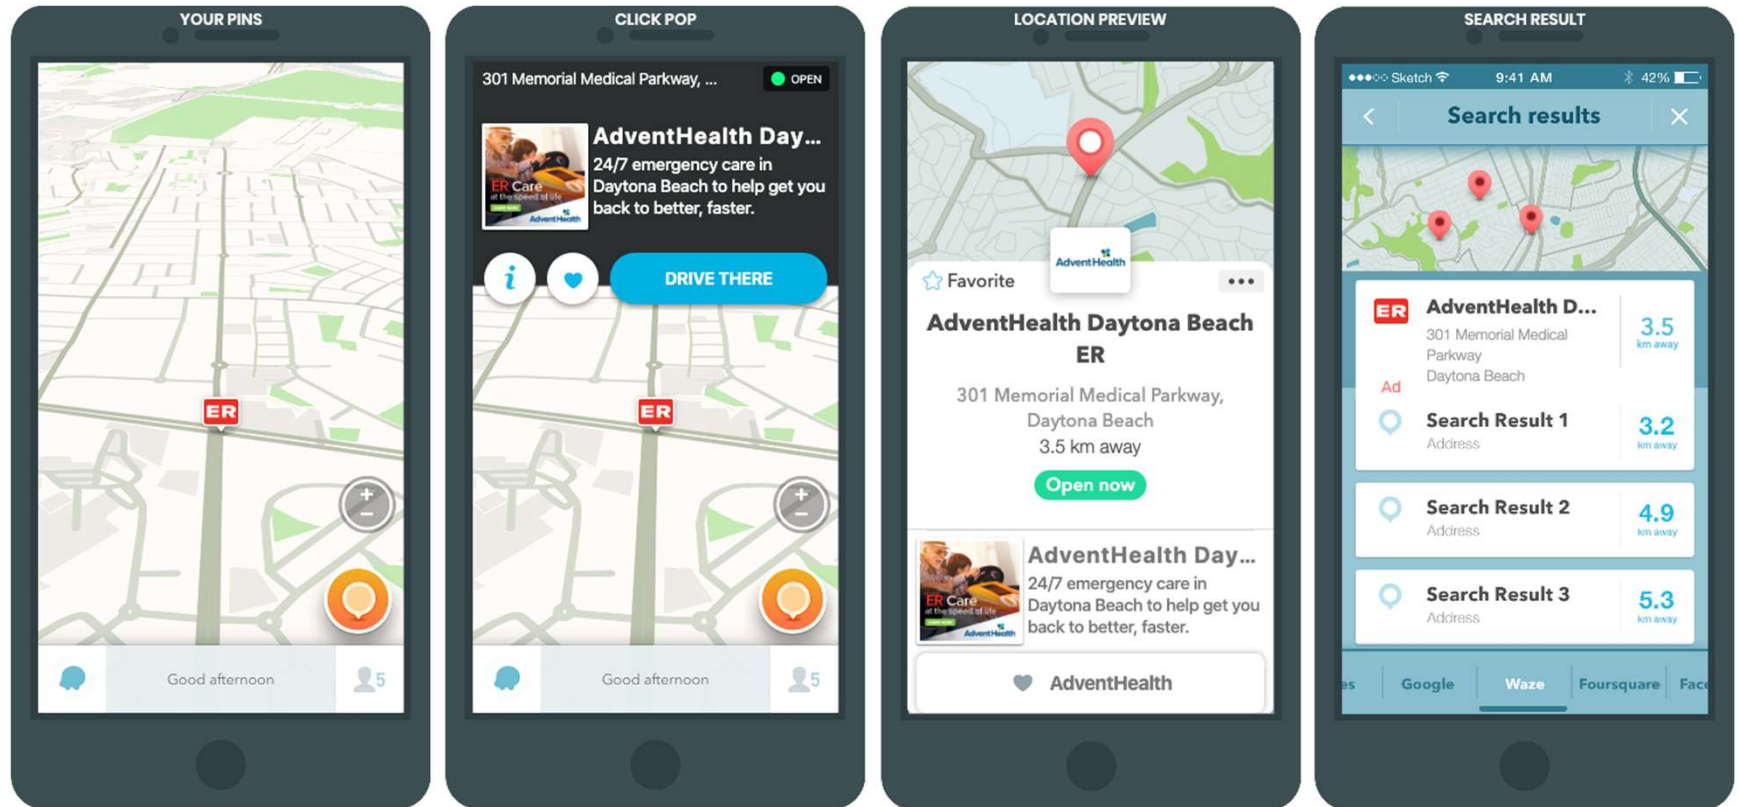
YOUR PINS

ER

Good afternoon

5

CLICK POP

301 Memorial Medical Parkway, ...

OPEN

ER Care at the speed of life AdventHealth

AdventHealth Day...

24/7 emergency care in Daytona Beach to help get you back to better, faster.

i

DRIVE THERE

ER

Good afternoon

5

LOCATION PREVIEW

AdventHealth

Favorite

•••

AdventHealth Daytona Beach ER

301 Memorial Medical Parkway, Daytona Beach

3.5 km away

Open now

ER Care at the speed of life AdventHealth

AdventHealth Day...

24/7 emergency care in Daytona Beach to help get you back to better, faster.

AdventHealth

SEARCH RESULT

•••○○ Sketch 9:41 AM 42%

Search results

ER

AdventHealth D...

301 Memorial Medical Parkway Daytona Beach

3.5 km away

Ad

Search Result 1

Address

3.2 km away

Search Result 2

Address

4.9 km away

Search Result 3

Address

5.3 km away

es Google Waze Foursquare Face